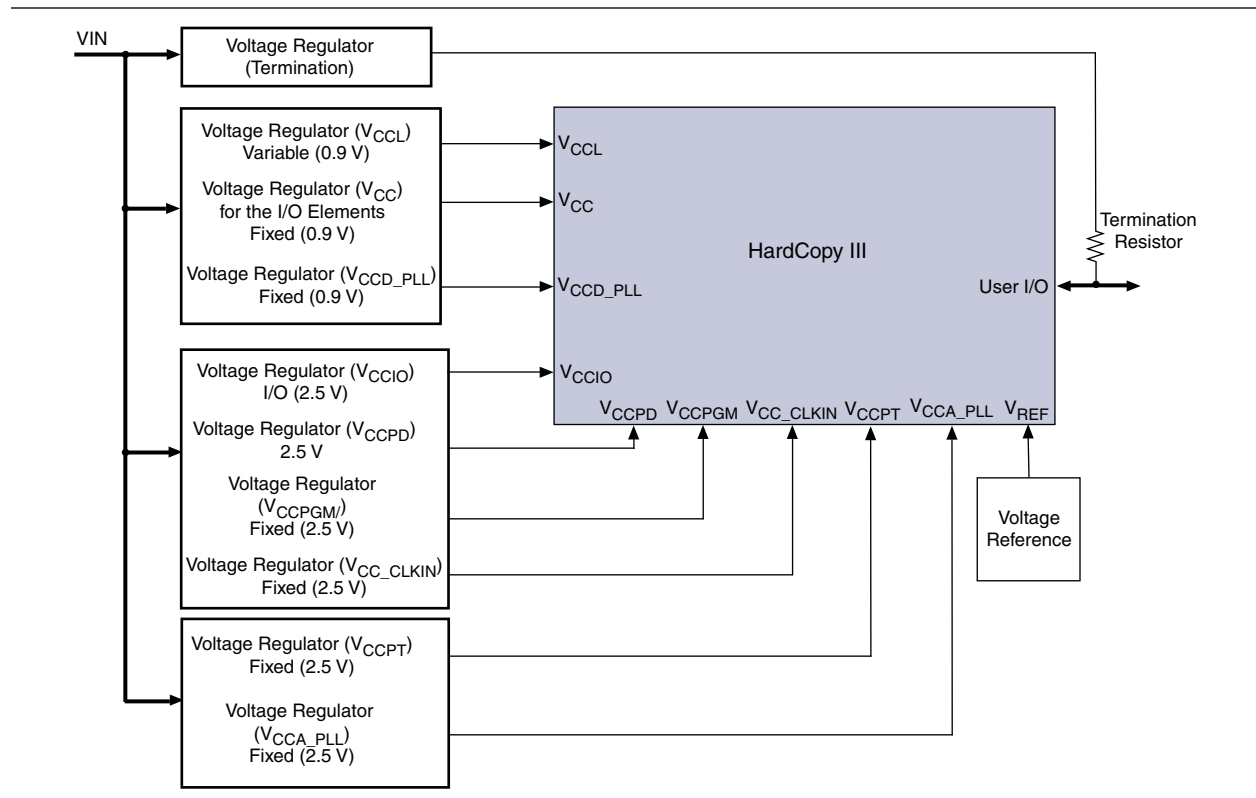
VIN

Voltage Regulator (Termination)

Voltage Regulator ($V_{CCL}$) Variable (0.9 V)

Voltage Regulator ($V_{CC}$) for the I/O Elements Fixed (0.9 V)

Voltage Regulator ($V_{CCD\_PLL}$) Fixed (0.9 V)

Voltage Regulator ($V_{CCIO}$) I/O (2.5 V)

Voltage Regulator ($V_{CCPD}$) 2.5 V

Voltage Regulator ($V_{CCPGM/}$) Fixed (2.5 V)

Voltage Regulator ($V_{CC\_CLKIN}$) Fixed (2.5 V)

Voltage Regulator ($V_{CCPT}$) Fixed (2.5 V)

Voltage Regulator ($V_{CCA\_PLL}$) Fixed (2.5 V)

$V_{CCL}$

$V_{CC}$

$V_{CCD\_PLL}$

$V_{CCIO}$

HardCopy III

User I/O

$V_{CCPD}$ $V_{CCPGM}$ $V_{CC\_CLKIN}$ $V_{CCPT}$ $V_{CCA\_PLL}$ $V_{REF}$

Termination Resistor

Voltage Reference